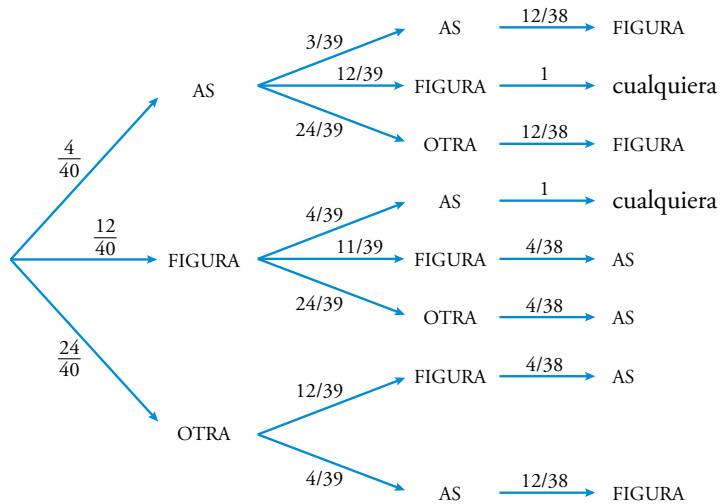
$\frac{4}{40}$ AS
3/39 AS 12/38 FIGURA
12/39 FIGURA 1 cualquiera
24/39 OTRA 12/38 FIGURA

$\frac{12}{40}$ FIGURA
4/39 AS 1 cualquiera
11/39 FIGURA 4/38 AS
24/39 OTRA 4/38 AS

$\frac{24}{40}$ OTRA
12/39 FIGURA 4/38 AS
4/39 AS 12/38 FIGURA